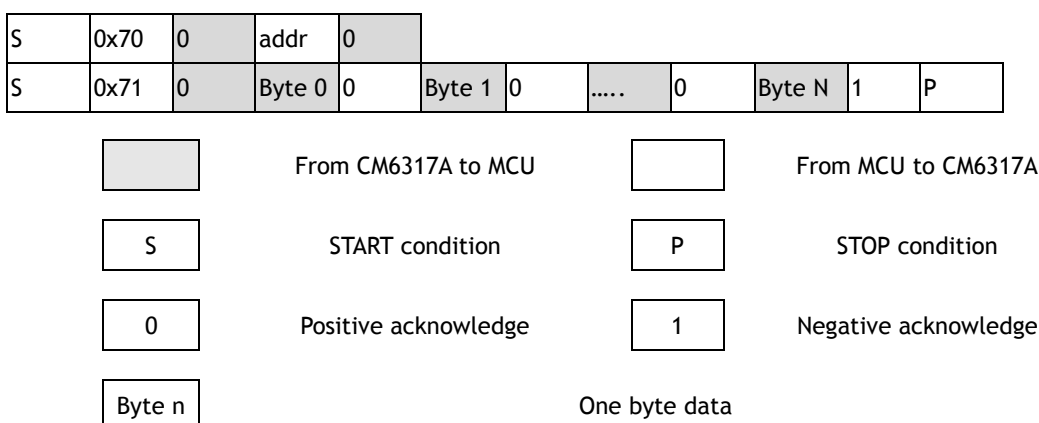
| S | 0x70 | 0 | addr | 0 | | | | | | | |
|---|---|---|---|---|---|---|---|---|---|---|---|
| S | 0x71 | 0 | Byte 0 | 0 | Byte 1 | 0 | ….. | 0 | Byte N | 1 | P |

From CM6317A to MCU

From MCU to CM6317A

S START condition

P STOP condition

0 Positive acknowledge

1 Negative acknowledge

Byte n One byte data